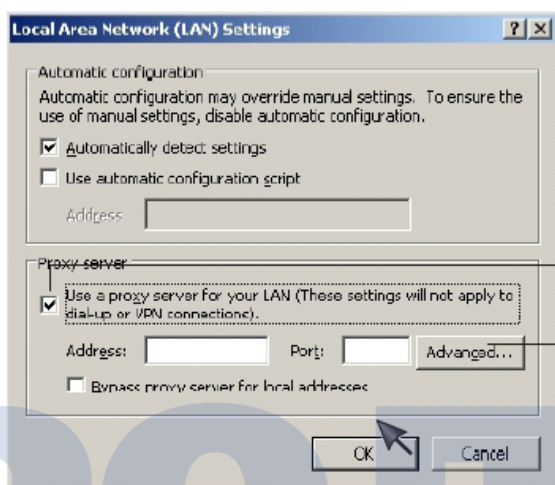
Local Area Network (LAN) Settings

?
X

Automatic configuration

Automatic configuration may override manual settings. To ensure the use of manual settings, disable automatic configuration.

Automatically detect settings

Use automatic configuration script

Address

Proxy server

Use a proxy server for your LAN (These settings will not apply to dial-up or VPN connections).

Address:

Port:

Advanced...

Bypass proxy server for local addresses

OK

Cancel